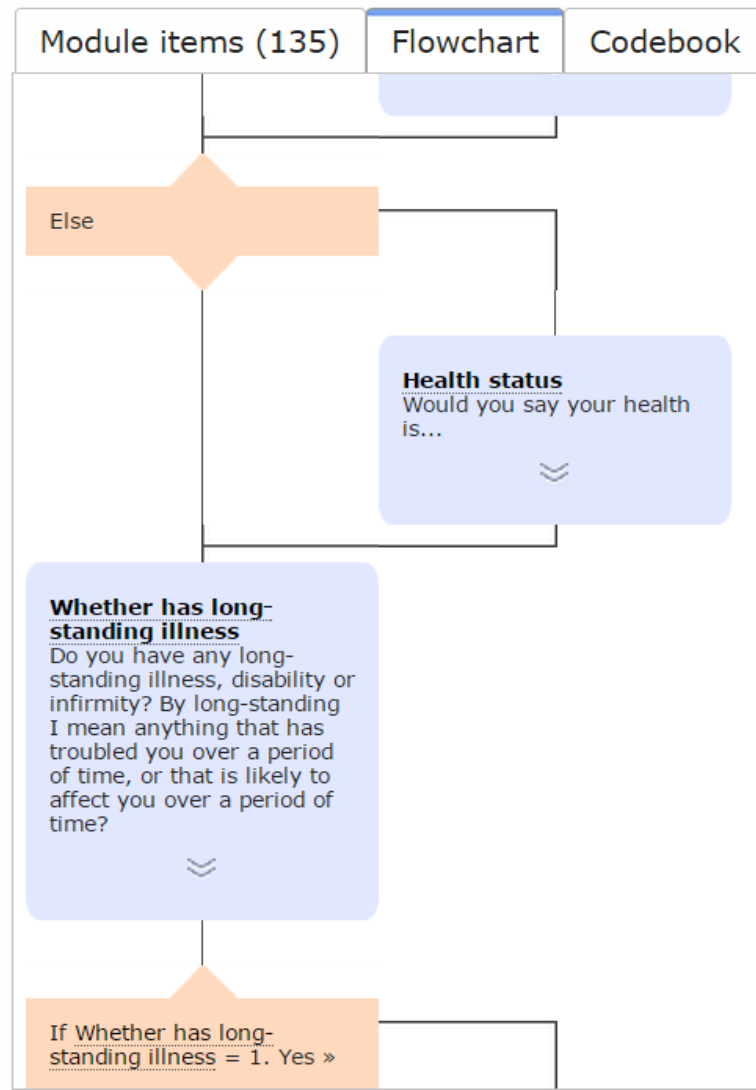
Module items (135) Flowchart Codebook

Else

Health status
Would you say your health is...

Whether has long-standing illness
Do you have any long-standing illness, disability or infirmity? By long-standing I mean anything that has troubled you over a period of time, or that is likely to affect you over a period of time?

If Whether has long-standing illness = 1. Yes »